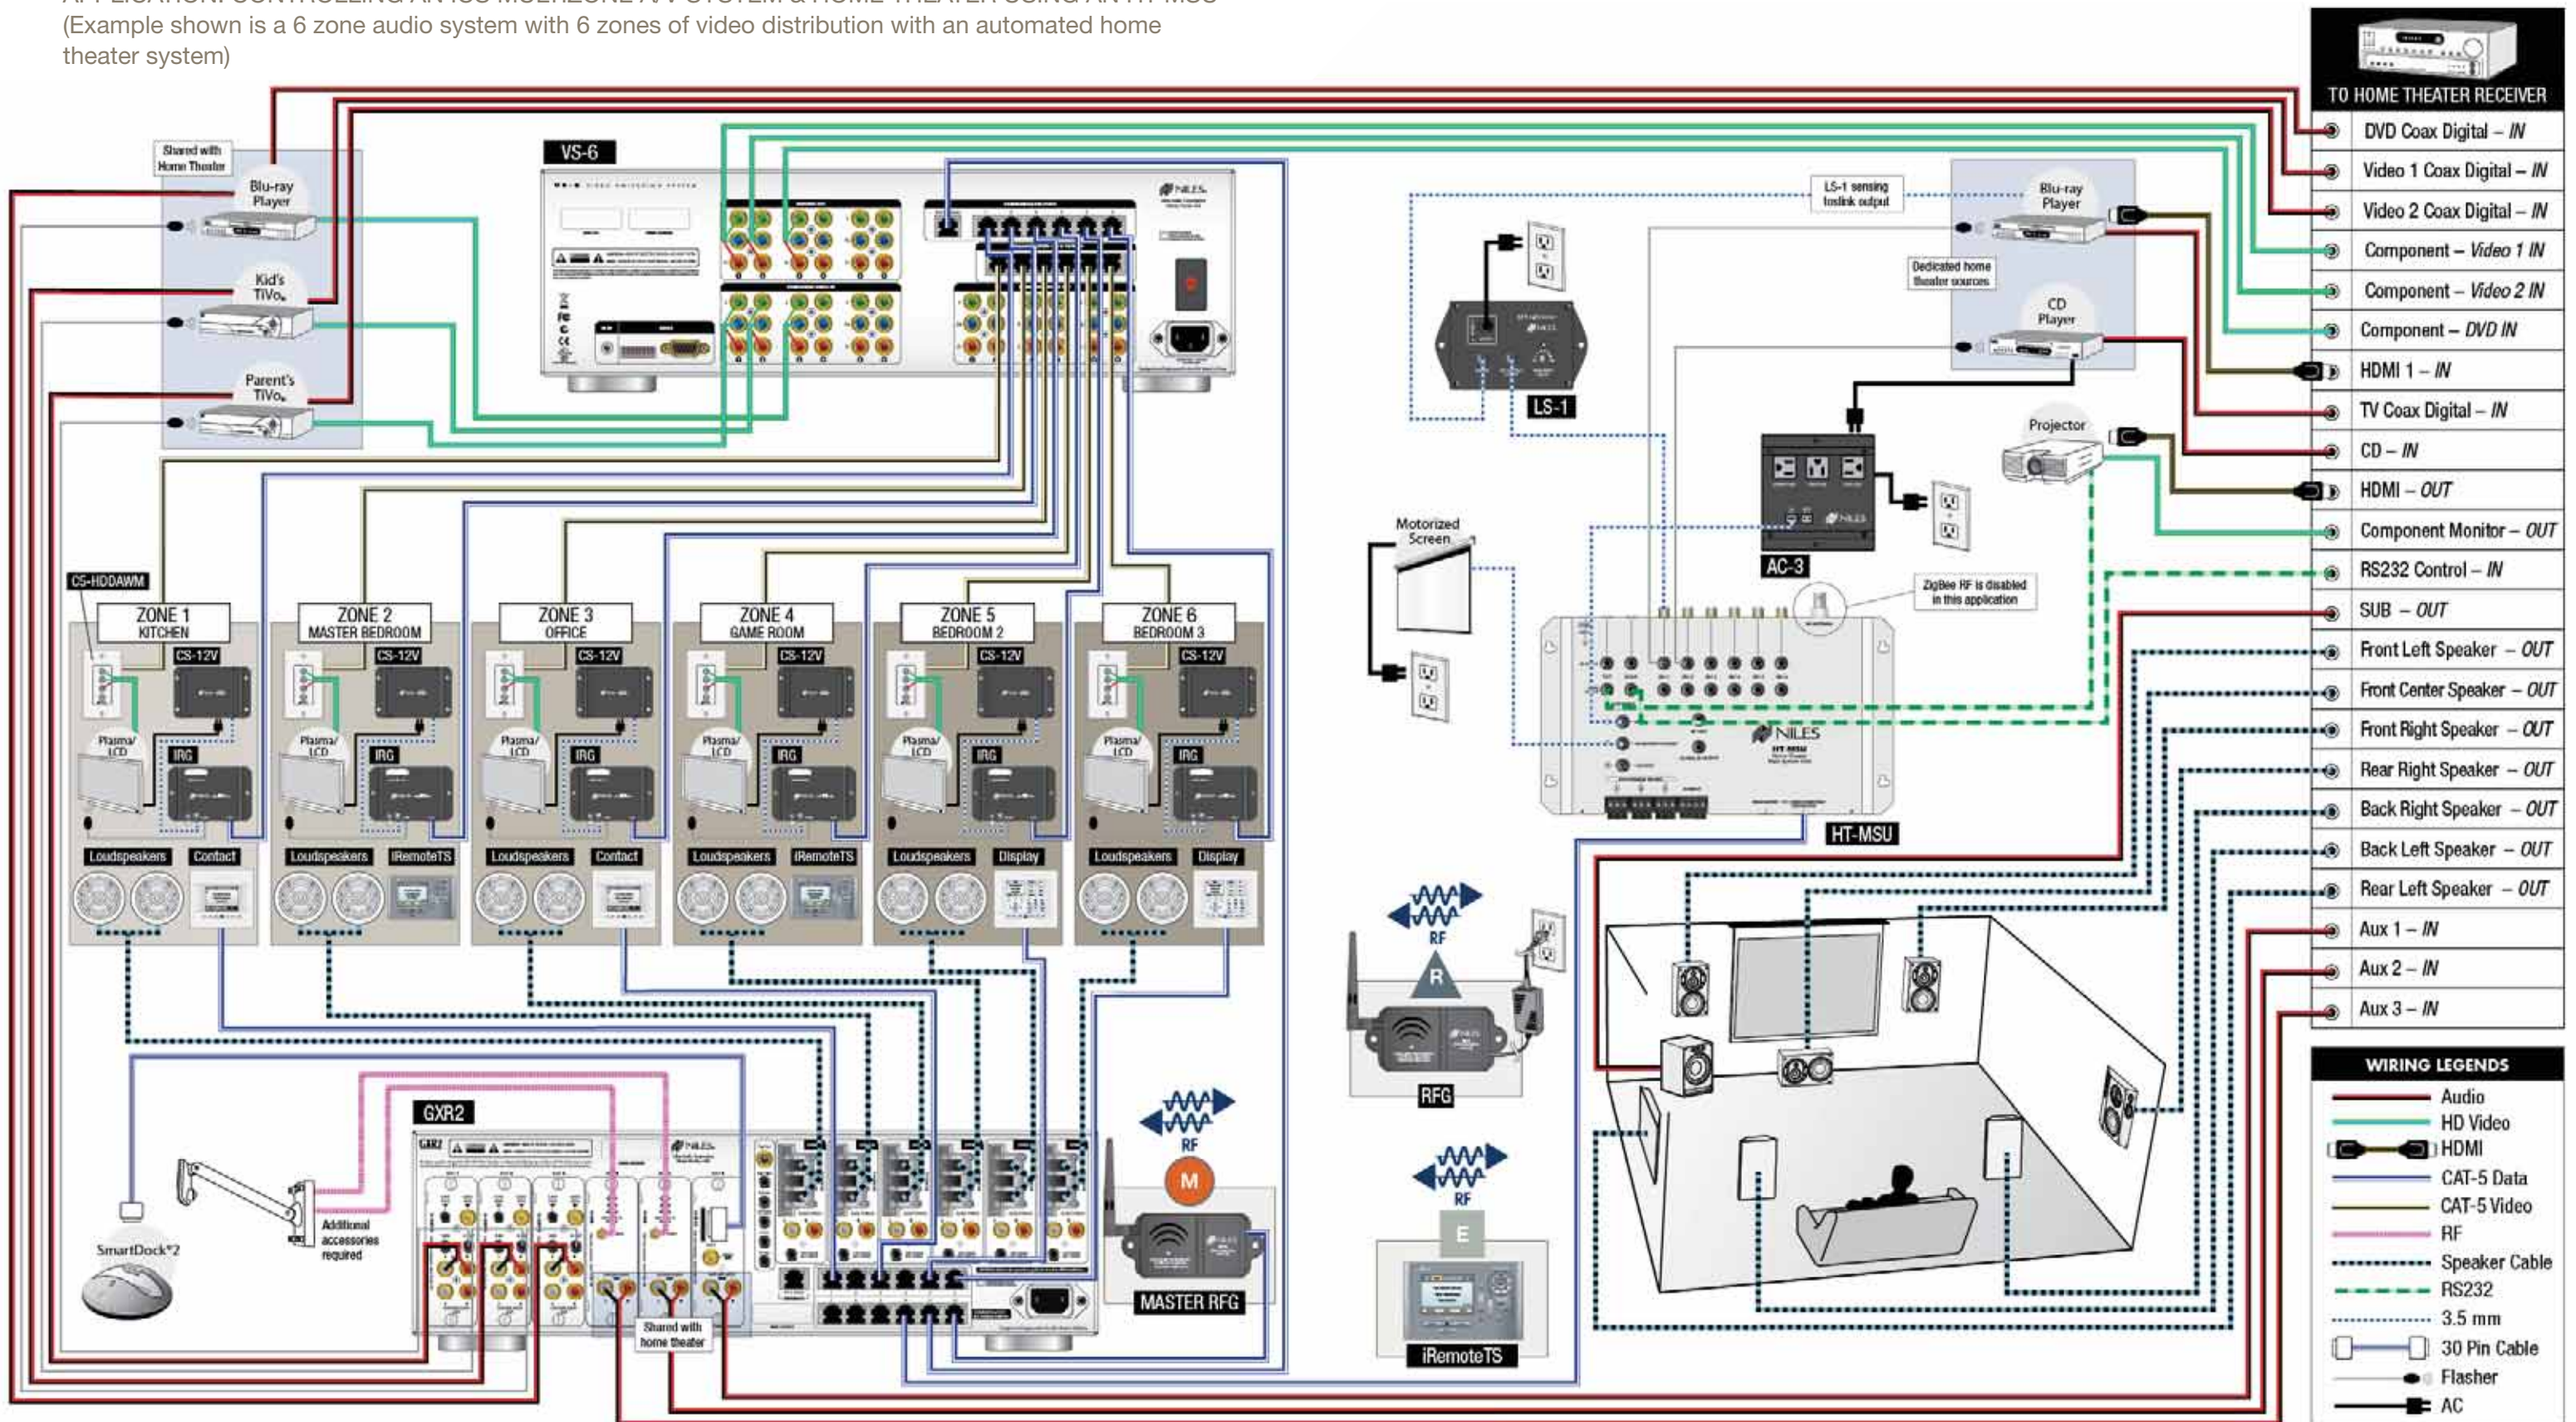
(Example shown is a 6 zone audio system with 6 zones of video distribution with an automated home theater system)

TO HOME THEATER RECEIVER
DVD Coax Digital – IN
Video 1 Coax Digital – IN
Video 2 Coax Digital – IN
Component – Video 1 IN
Component – Video 2 IN
Component – DVD IN
HDMI 1 – IN
TV Coax Digital – IN
CD – IN
HDMI – OUT
Component Monitor – OUT
RS232 Control – IN
SUB – OUT
Front Left Speaker – OUT
Front Center Speaker – OUT
Front Right Speaker – OUT
Rear Right Speaker – OUT
Back Right Speaker – OUT
Back Left Speaker – OUT
Rear Left Speaker – OUT
Aux 1 – IN
Aux 2 – IN
Aux 3 – IN

WIRING LEGENDS
Audio
HD Video
HDMI
CAT-5 Data
CAT-5 Video
RF
Speaker Cable
RS232
3.5 mm
30 Pin Cable
Flasher
AC

Shared with Home Theater
Blu-ray Player
Kid's TiVo
Parent's TiVo
VS-6
LS-1 sensing loslink output
Blu-ray Player
Dedicated home theater sources
CD Player
LS-1
Projector
AC-3
Motorized Screen
ZigBee RF is disabled in this application
HT-MSU
CS-HDDAWM
ZONE 1 KITCHEN
ZONE 2 MASTER BEDROOM
ZONE 3 OFFICE
ZONE 4 GAME ROOM
ZONE 5 BEDROOM 2
ZONE 6 BEDROOM 3
CS-12V
Plasma/ LCD
IRG
Loudspeakers
Contact
iRemoteTS
Display
RF
R
RFG
GXR2
SmartDock*2
Additional accessories required
Shared with home theater
RF
M
MASTER RFG
RF
E
iRemoteTS